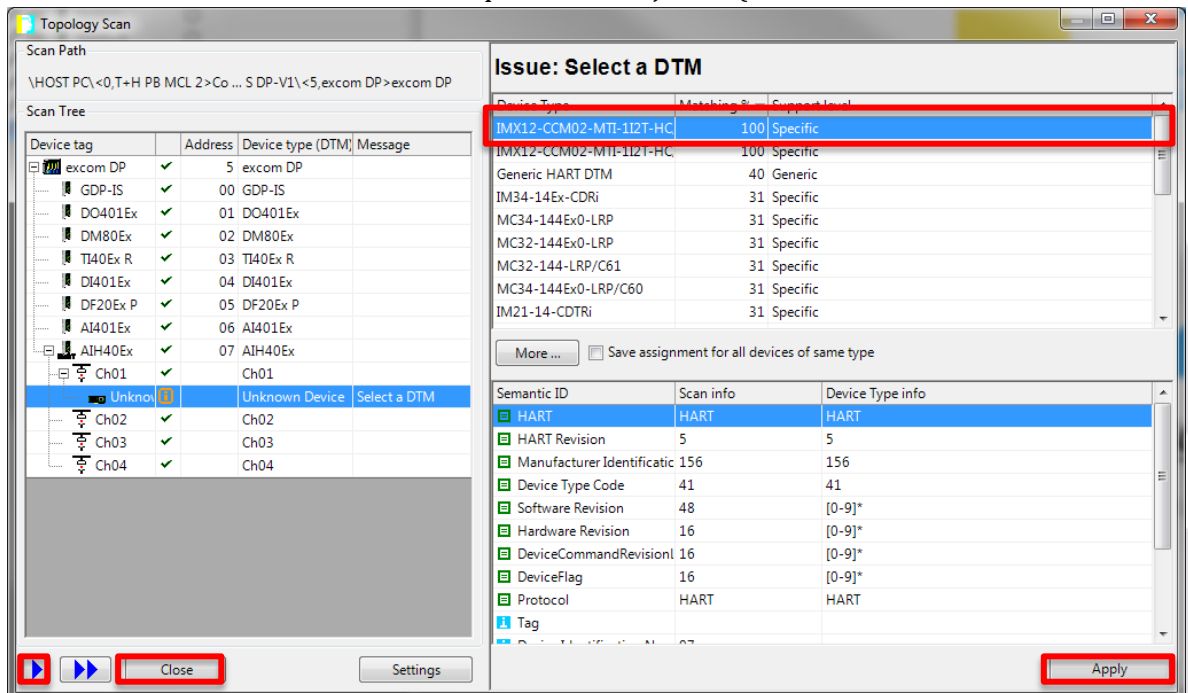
Topology Scan

Scan Path

\HOST PC\<0,T+H PB MCL 2>Co ... S DP-V1\<5,excom DP>excom DP

Scan Tree

| Device tag | | Address | Device type (DTM) | Message |
|---|---|---|---|---|
| excom DP | ✔ | 5 | excom DP | |
| GDP-IS | ✔ | 00 | GDP-IS | |
| DO401Ex | ✔ | 01 | DO401Ex | |
| DM80Ex | ✔ | 02 | DM80Ex | |
| TI40Ex R | ✔ | 03 | TI40Ex R | |
| DI401Ex | ✔ | 04 | DI401Ex | |
| DF20Ex P | ✔ | 05 | DF20Ex P | |
| AI401Ex | ✔ | 06 | AI401Ex | |
| AIH40Ex | ✔ | 07 | AIH40Ex | |
| Ch01 | ✔ | | Ch01 | |
| Unknov | | | Unknown Device | Select a DTM |
| Ch02 | ✔ | | Ch02 | |
| Ch03 | ✔ | | Ch03 | |
| Ch04 | ✔ | | Ch04 | |

Close

Settings

Issue: Select a DTM

| Device Type | Matching % | Support level |
|---|---|---|
| IMX12-CCM02-MTI-1I2T-HC | 100 | Specific |
| IMX12-CCM02-MTI-1I2T-HC | 100 | Specific |
| Generic HART DTM | 40 | Generic |
| IM34-14Ex-CDRi | 31 | Specific |
| MC34-144Ex0-LRP | 31 | Specific |
| MC32-144Ex0-LRP | 31 | Specific |
| MC32-144-LRP/C61 | 31 | Specific |
| MC34-144Ex0-LRP/C60 | 31 | Specific |
| IM21-14-CDTRi | 31 | Specific |

More ...

Save assignment for all devices of same type

| Semantic ID | Scan info | Device Type info |
|---|---|---|
| HART | HART | HART |
| HART Revision | 5 | 5 |
| Manufacturer Identificatic | 156 | 156 |
| Device Type Code | 41 | 41 |
| Software Revision | 48 | [0-9]* |
| Hardware Revision | 16 | [0-9]* |
| DeviceCommandRevisionl | 16 | [0-9]* |
| DeviceFlag | 16 | [0-9]* |
| Protocol | HART | HART |
| Tag | | |

Apply